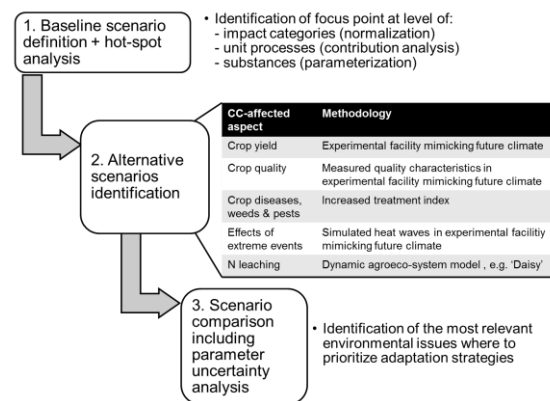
1. Baseline scenario definition + hot-spot analysis

• Identification of focus point at level of:
- impact categories (normalization)
- unit processes (contribution analysis)
- substances (parameterization)

2. Alternative scenarios identification

| CC-affected aspect | Methodology |
|---|---|
| Crop yield | Experimental facility mimicking future climate |
| Crop quality | Measured quality characteristics in experimental facility mimicking future climate |
| Crop diseases, weeds & pests | Increased treatment index |
| Effects of extreme events | Simulated heat waves in experimental facilitiy mimicking future climate |
| N leaching | Dynamic agroeco-system model , e.g. 'Daisy' |

3. Scenario comparison including parameter uncertainty analysis

• Identification of the most relevant environmental issues where to prioritize adaptation strategies